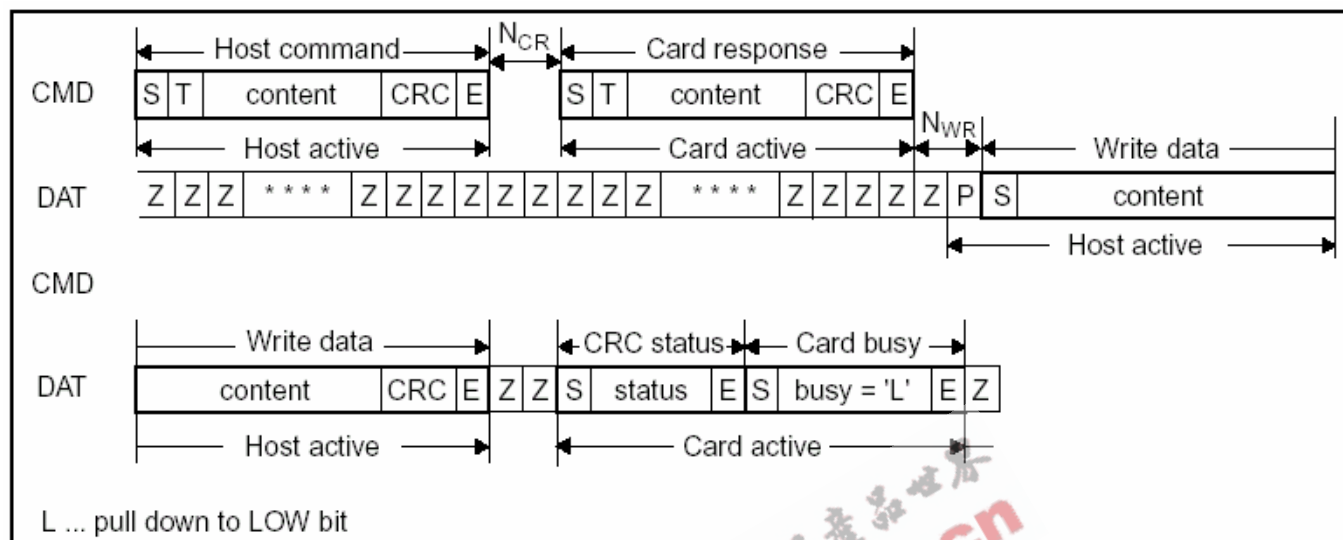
Host command

$N_{CR}$

Card response

CMD

| S | T | content | CRC | E |
|---|---|---|---|---|

| S | T | content | CRC | E |
|---|---|---|---|---|

Host active

Card active

$N_{WR}$

Write data

DAT

| Z | Z | Z | * * * * | Z | Z | Z | Z | Z | Z | Z | Z | Z | * * * * | Z | Z | Z | Z | Z | P | S | content |
|---|---|---|---|---|---|---|---|---|---|---|---|---|---|---|---|---|---|---|---|---|---|

Host active

CMD

Write data

CRC status

Card busy

DAT

| content | CRC | E | Z | Z | S | status | E | S | busy = 'L' | E | Z |
|---|---|---|---|---|---|---|---|---|---|---|---|

Host active

Card active

L ... pull down to LOW bit

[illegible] cn